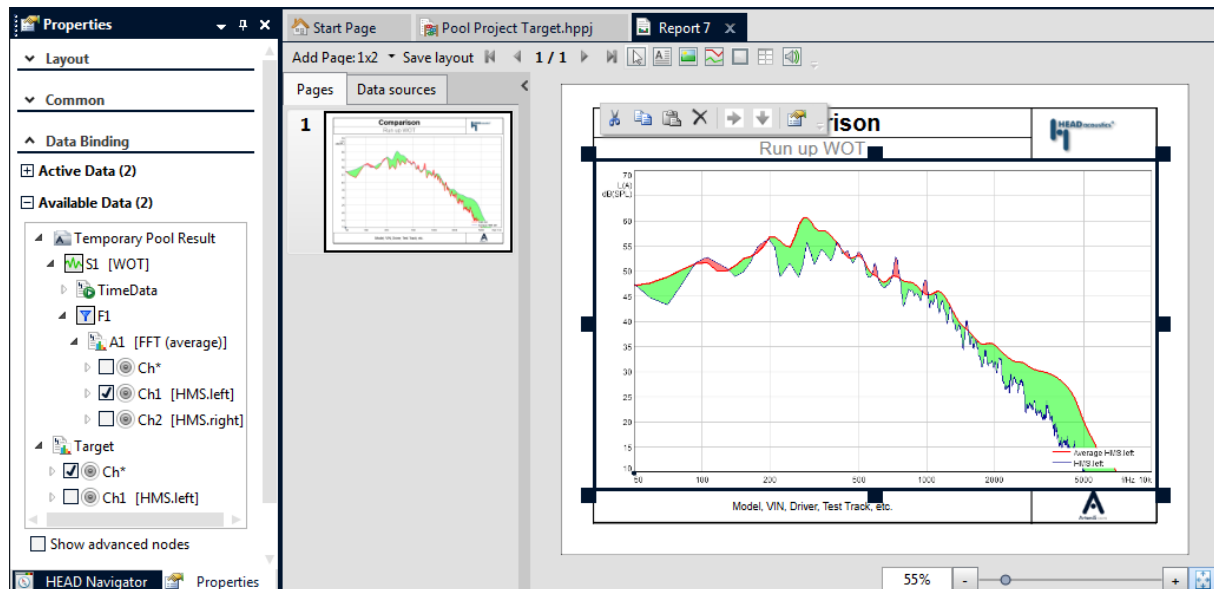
Properties

Layout

Common

Data Binding

Active Data (2)

Available Data (2)

Temporary Pool Result
S1 [WOT]
TimeData
F1
A1 [FFT (average)]
Ch*
Ch1 [HMS.left]
Ch2 [HMS.right]
Target
Ch*
Ch1 [HMS.left]

Show advanced nodes

HEAD Navigator Properties

Start Page Pool Project Target.hppj Report 7

Add Page: 1x2 Save layout 1 / 1

Pages Data sources

1

rison
Run up WOT

HEAD acoustics

70
L(A)
dB[SPL]
60
55
50
45
40
35
30
25
20
15
10
50 100 200 500 1000 2000 5000 Hz 10k

Average HMS.left
HMS.left

Model, VIN, Driver, Test Track, etc.

55%